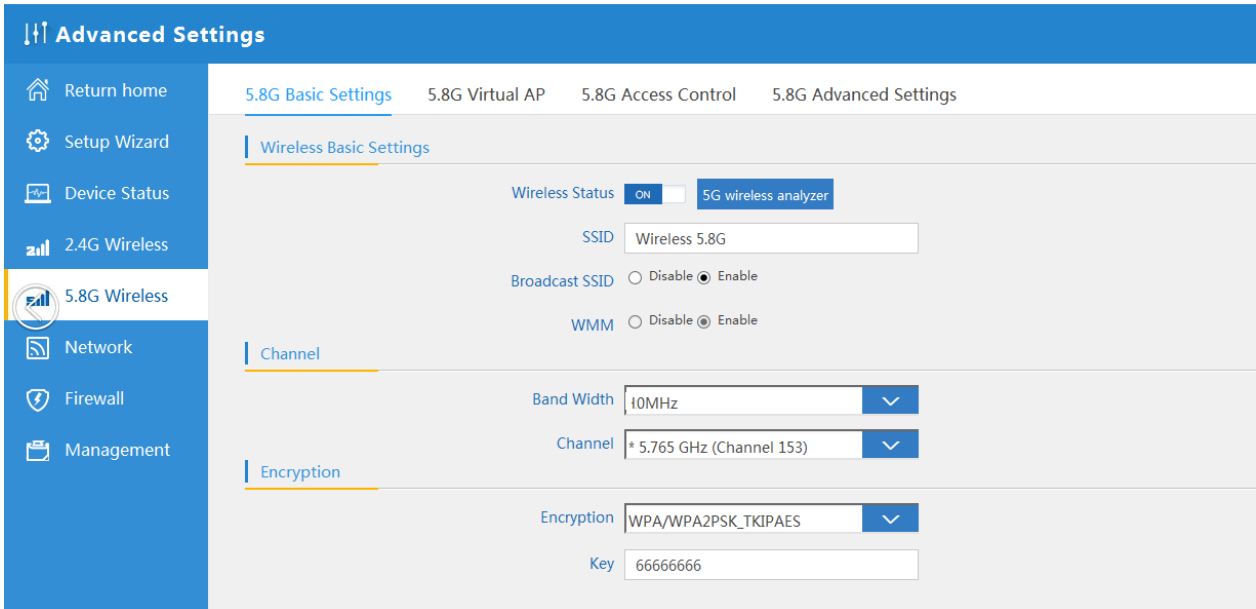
Advanced Settings

Return home
Setup Wizard
Device Status
2.4G Wireless
5.8G Wireless
Network
Firewall
Management

5.8G Basic Settings
5.8G Virtual AP
5.8G Access Control
5.8G Advanced Settings

Wireless Basic Settings

Wireless Status ON 5G wireless analyzer

SSID Wireless 5.8G

Broadcast SSID ○ Disable ◉ Enable

WMM ○ Disable ◉ Enable

Channel

Band Width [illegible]0MHz

Channel * 5.765 GHz (Channel 153)

Encryption

Encryption WPA/WPA2PSK_TKIPAES

Key 66666666